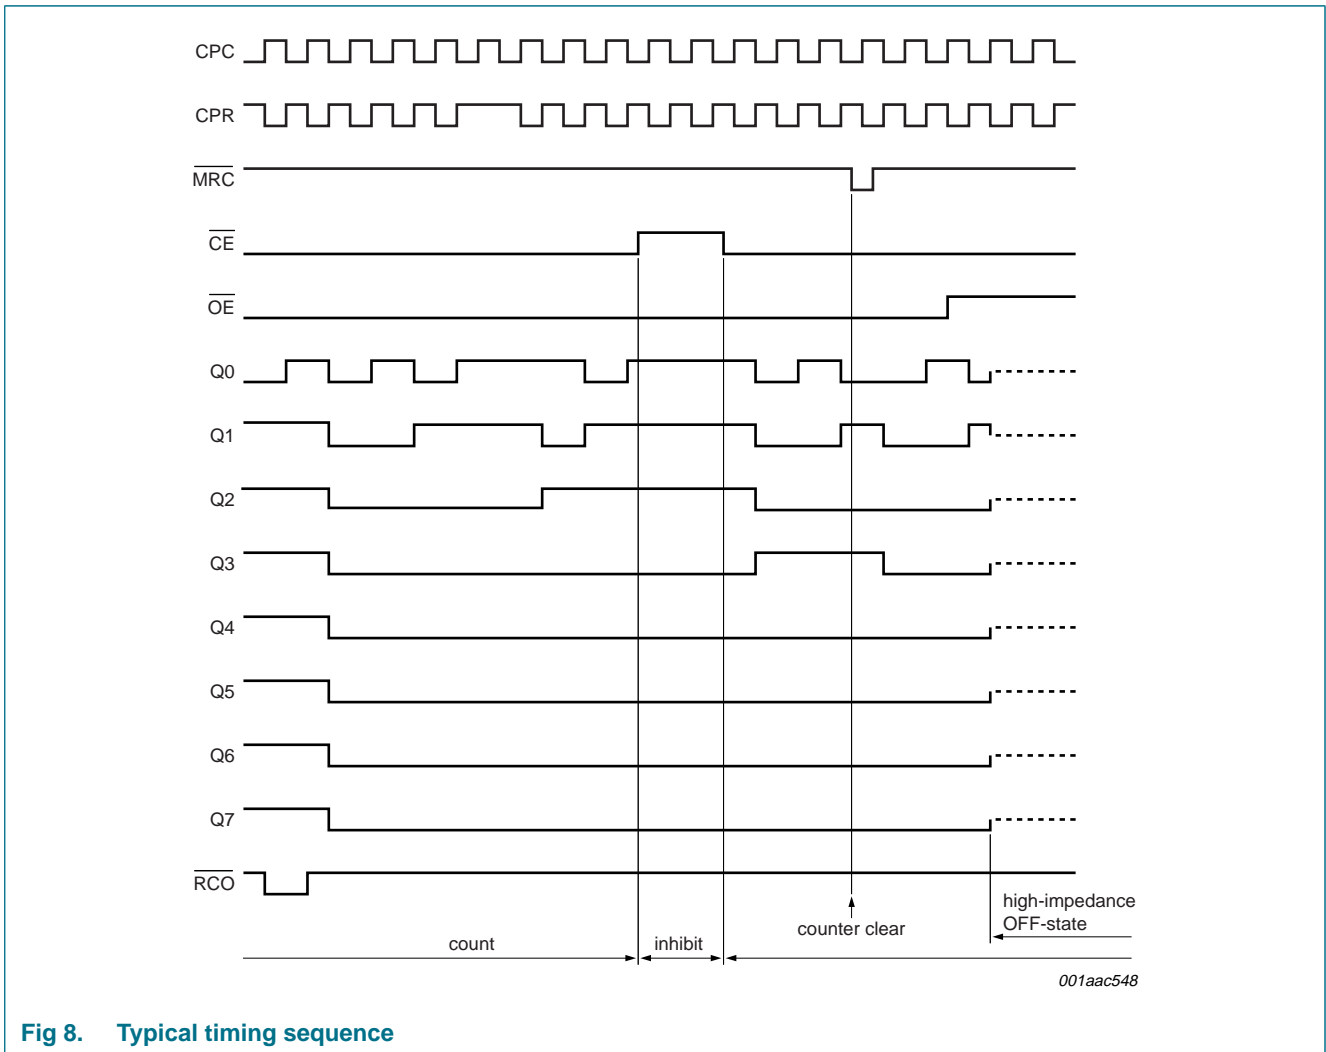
CPC

CPR

$\overline{MRC}$

$\overline{CE}$

$\overline{OE}$

Q0

Q1

Q2

Q3

Q4

Q5

Q6

Q7

$\overline{RCO}$

count

inhibit

counter clear

high-impedance OFF-state

001aac548

Fig 8. Typical timing sequence